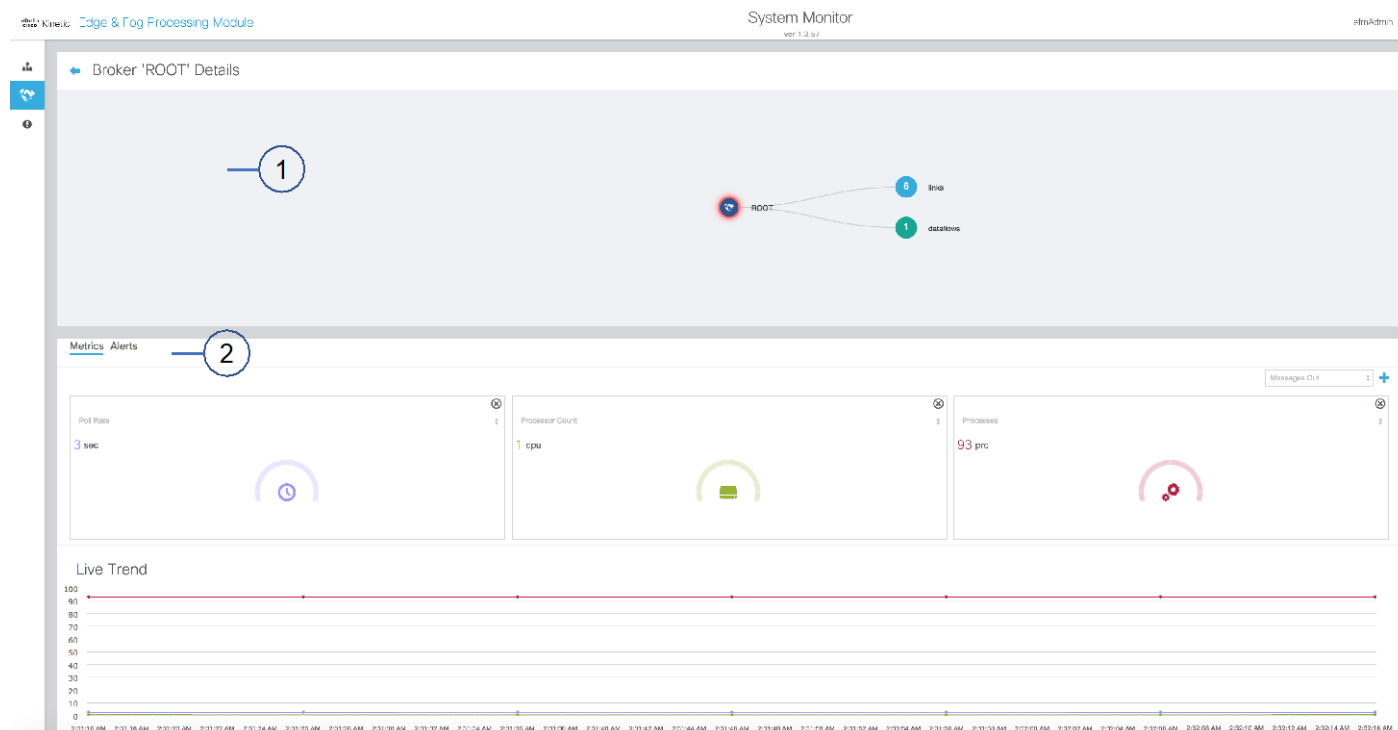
cisco Kinetic Edge & Fog Processing Module

System Monitor
ver 1.2.57

efmAdmin

Broker 'ROOT' Details

1

ROOT

6 links

1 dataflows

Metrics Alerts

2

Messages Out

Poll Rate
3 sec

Processor Count
1 cpu

Processes
93 prc

Live Trend

100
90
80
70
60
50
40
30
20
10
0

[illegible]